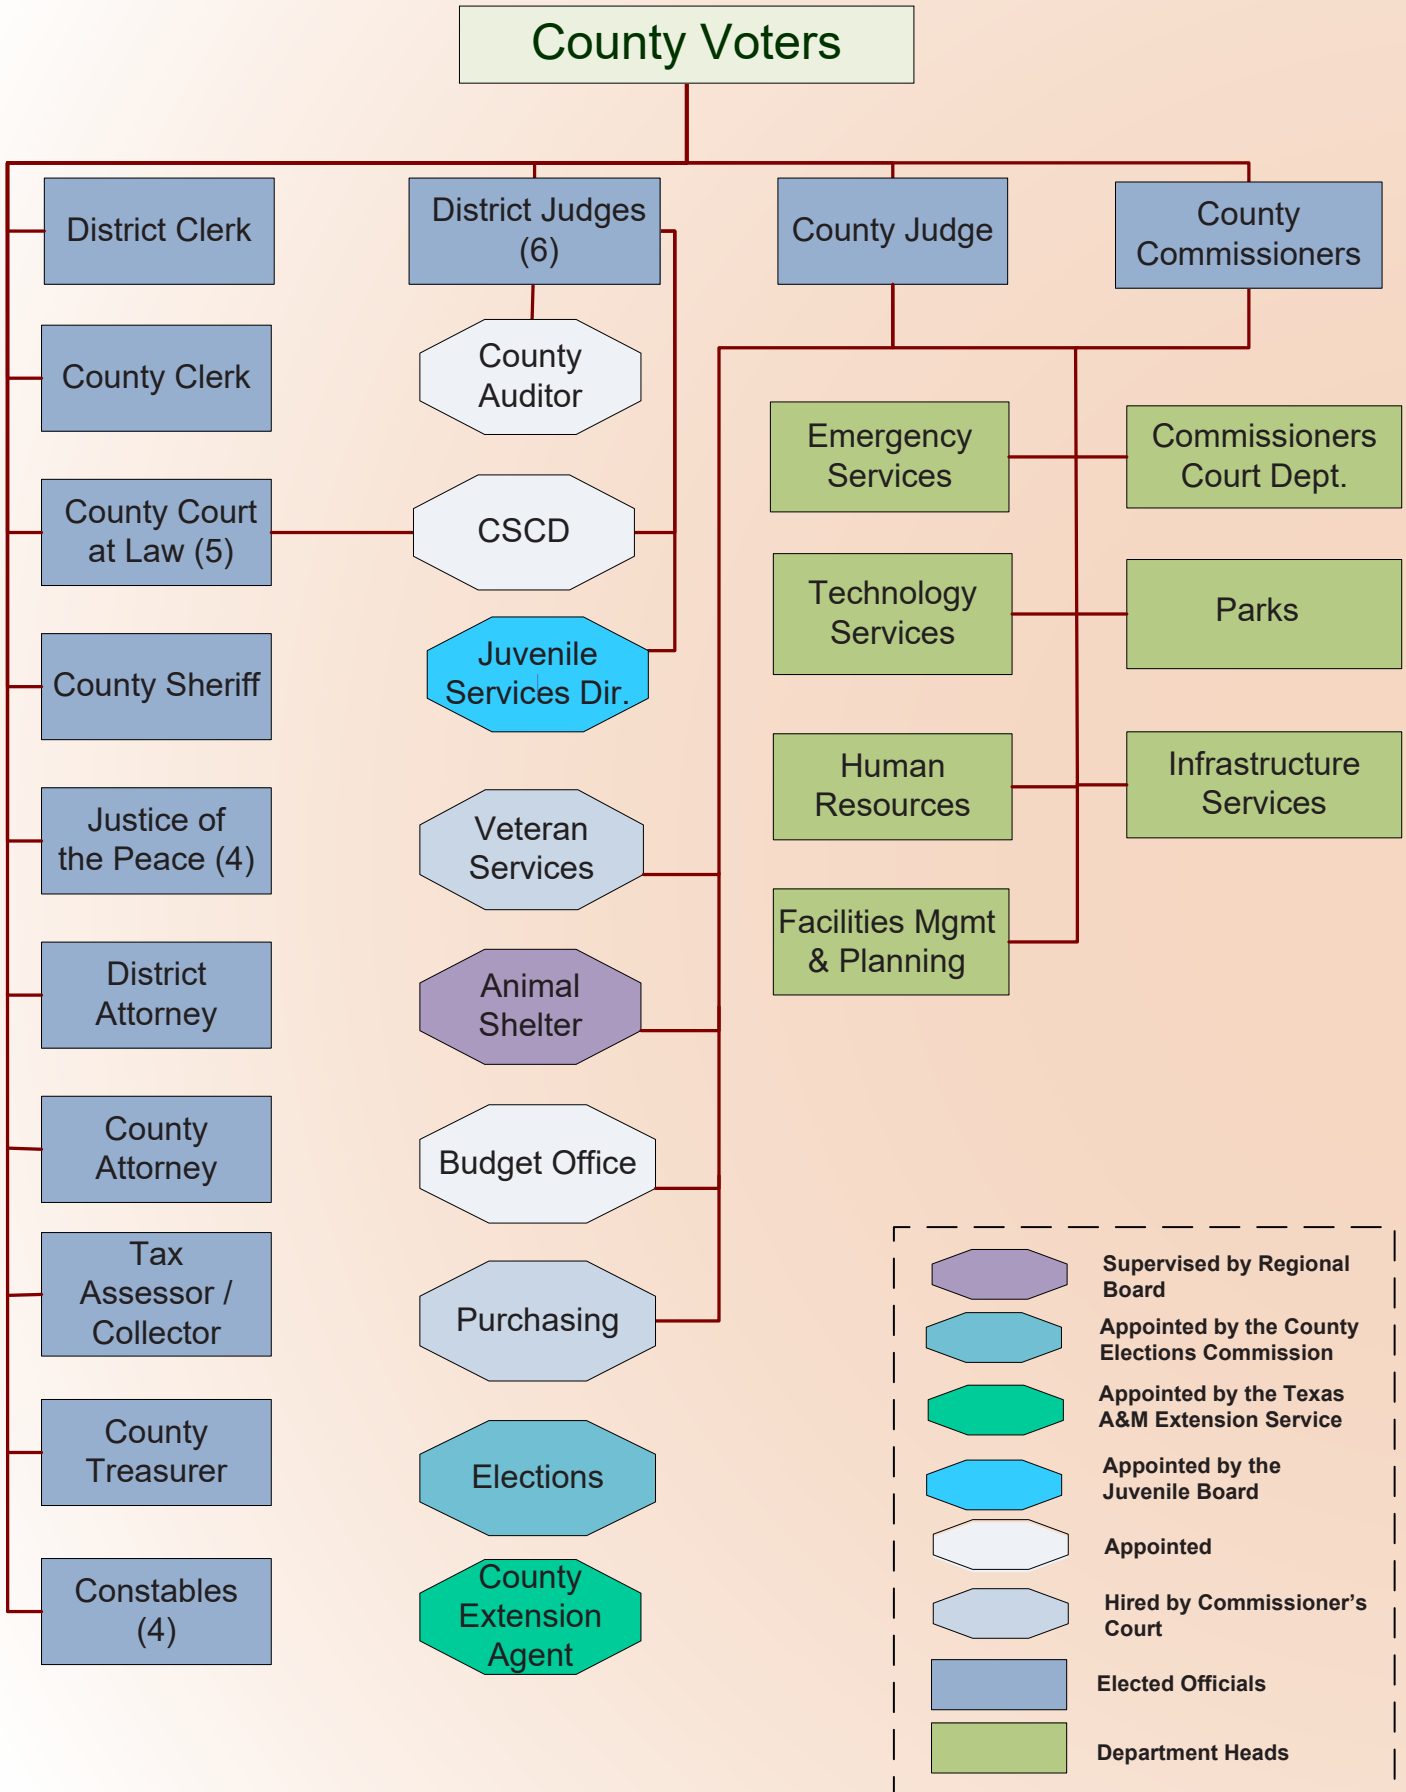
County Voters

District Clerk

District Judges (6)

County Judge

County Commissioners

County Clerk

County Auditor

Emergency Services

Commissioners Court Dept.

County Court at Law (5)

CSCD

Technology Services

Parks

County Sheriff

Juvenile Services Dir.

Human Resources

Infrastructure Services

Justice of the Peace (4)

Veteran Services

Facilities Mgmt & Planning

District Attorney

Animal Shelter

County Attorney

Budget Office

Tax Assessor / Collector

Purchasing

County Treasurer

Elections

Constables (4)

County Extension Agent

Supervised by Regional Board

Appointed by the County Elections Commission

Appointed by the Texas A&M Extension Service

Appointed by the Juvenile Board

Appointed

Hired by Commissioner's Court

Elected Officials

Department Heads